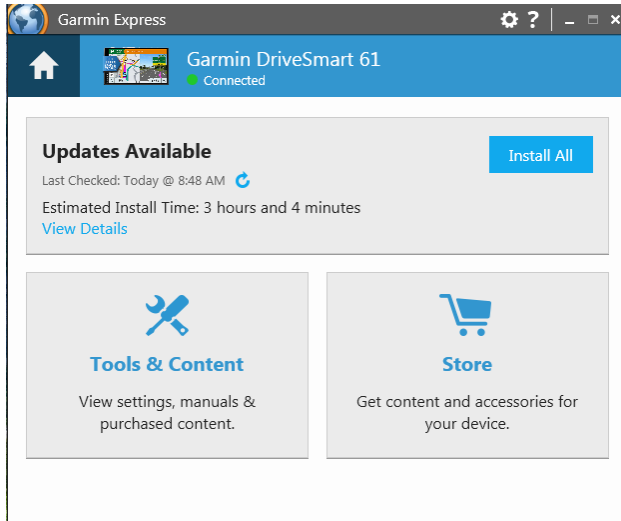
Garmin Express

?

Garmin DriveSmart 61
Connected

Updates Available
Last Checked: Today @ 8:48 AM
Estimated Install Time: 3 hours and 4 minutes
View Details

Install All

Tools & Content
View settings, manuals & purchased content.

Store
Get content and accessories for your device.